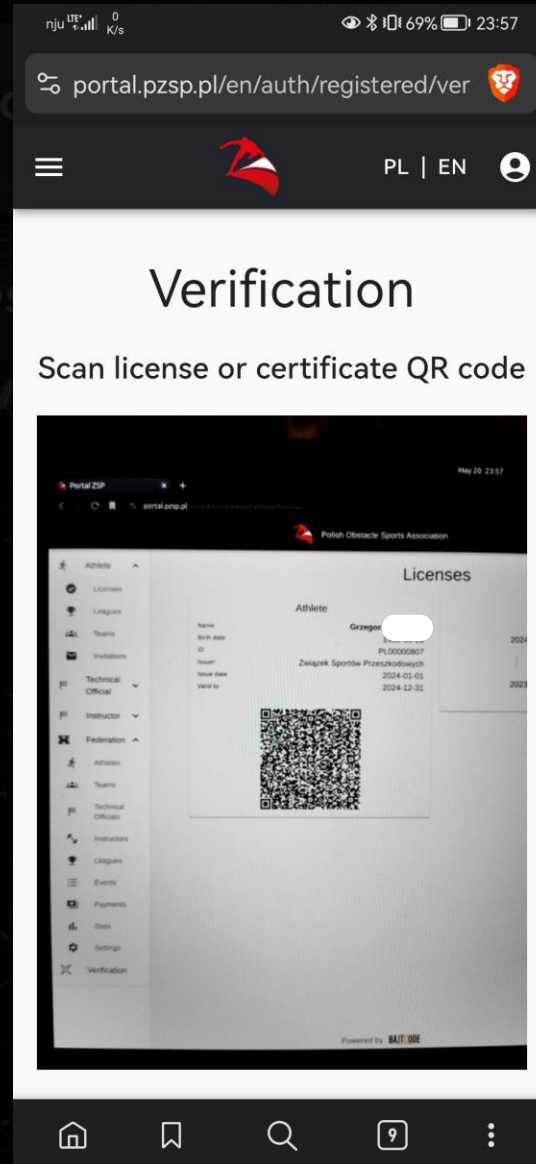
nju LTE 0 K/s 69% 23:57

portal.pzsp.pl/en/auth/registered/ver

PL | EN

Verification

Scan license or certificate QR code

Portal ZSP

portal.pzsp.pl

May 20 23:57

Polish Obstacle Sports Association

Athlete
Licenses
Leagues
Teams
Invitations
Technical Official
Instructor
Federation
Athletes
Teams
Technical Officials
Instructors
Leagues
Events
Payments
Stats
Settings
Verification

Licenses

Athlete

| | |
|---|---|
| Name | Grzegor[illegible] |
| Birth date | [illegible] |
| ID | PL00000807 |
| Issuer | Związek Sportów Przeszkodowych |
| Issue date | 2024-01-01 |
| Valid to | 2024-12-31 |

2024

2023

Powered by BAJTCODE

9